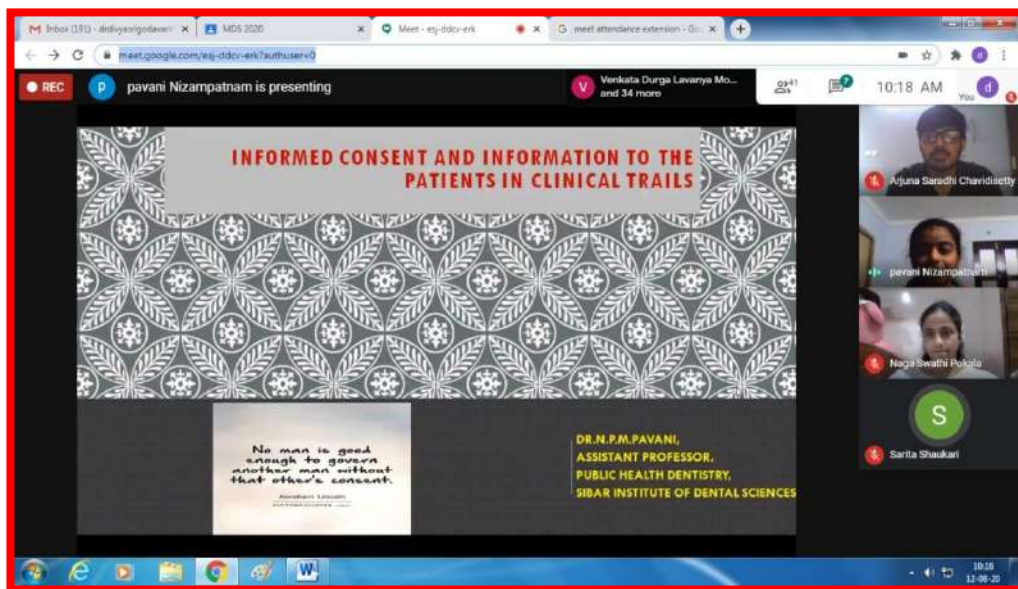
M Inbox (191) - drdivyasrigodavari ×
MDS 2020 ×
Meet - esj-ddcv-erk ×
G meet attendance extension - Go ×
meet.google.com/esj-ddcv-erk?authuser=0

REC
p pavani Nizampatnam is presenting
V Venkata Durga Lavanya Mo... and 34 more
41
10:18 AM
You d

INFORMED CONSENT AND INFORMATION TO THE PATIENTS IN CLINICAL TRAILS

No man is good enough to govern another man without that other's consent.
Abraham Lincoln

DR.N.P.M.PAVANI,
ASSISTANT PROFESSOR,
PUBLIC HEALTH DENTISTRY,
SIBAR INSTITUTE OF DENTAL SCIENCES

Arjuna Saradhi Chavidisetty
pavani Nizampatnam
Naga Swathi Pokala
S
Sarita Shaukari

10:18
12-08-20